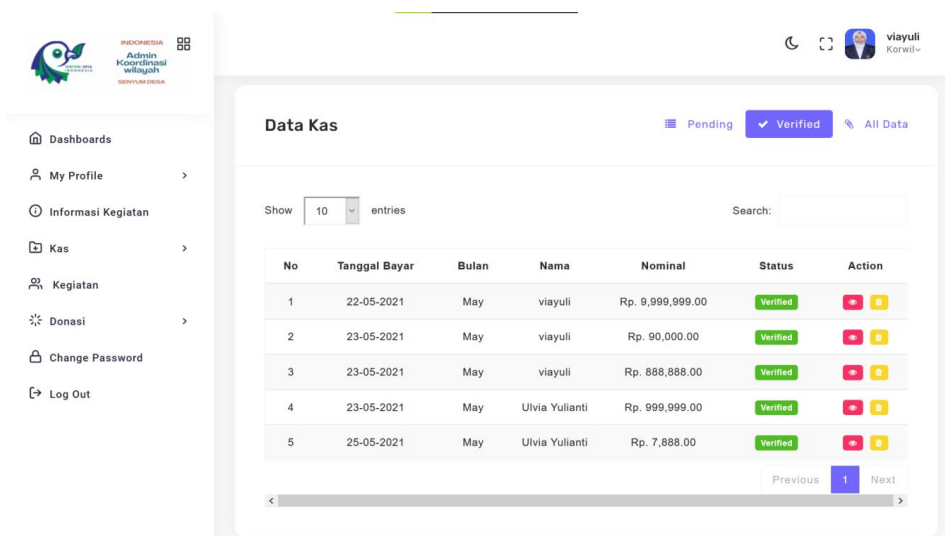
INDONESIA
Admin Koordinasi wilayah
SENYUM DESA

viayuli
Korwil

Dashboards
My Profile
Informasi Kegiatan
Kas
Kegiatan
Donasi
Change Password
Log Out

Data Kas

Pending
Verified
All Data

Show 10 entries

Search:

| No | Tanggal Bayar | Bulan | Nama | Nominal | Status | Action |
|---|---|---|---|---|---|---|
| 1 | 22-05-2021 | May | viayuli | Rp. 9,999,999.00 | Verified | |
| 2 | 23-05-2021 | May | viayuli | Rp. 90,000.00 | Verified | |
| 3 | 23-05-2021 | May | viayuli | Rp. 888,888.00 | Verified | |
| 4 | 23-05-2021 | May | Ulvia Yulianti | Rp. 999,999.00 | Verified | |
| 5 | 25-05-2021 | May | Ulvia Yulianti | Rp. 7,888.00 | Verified | |

Previous 1 Next